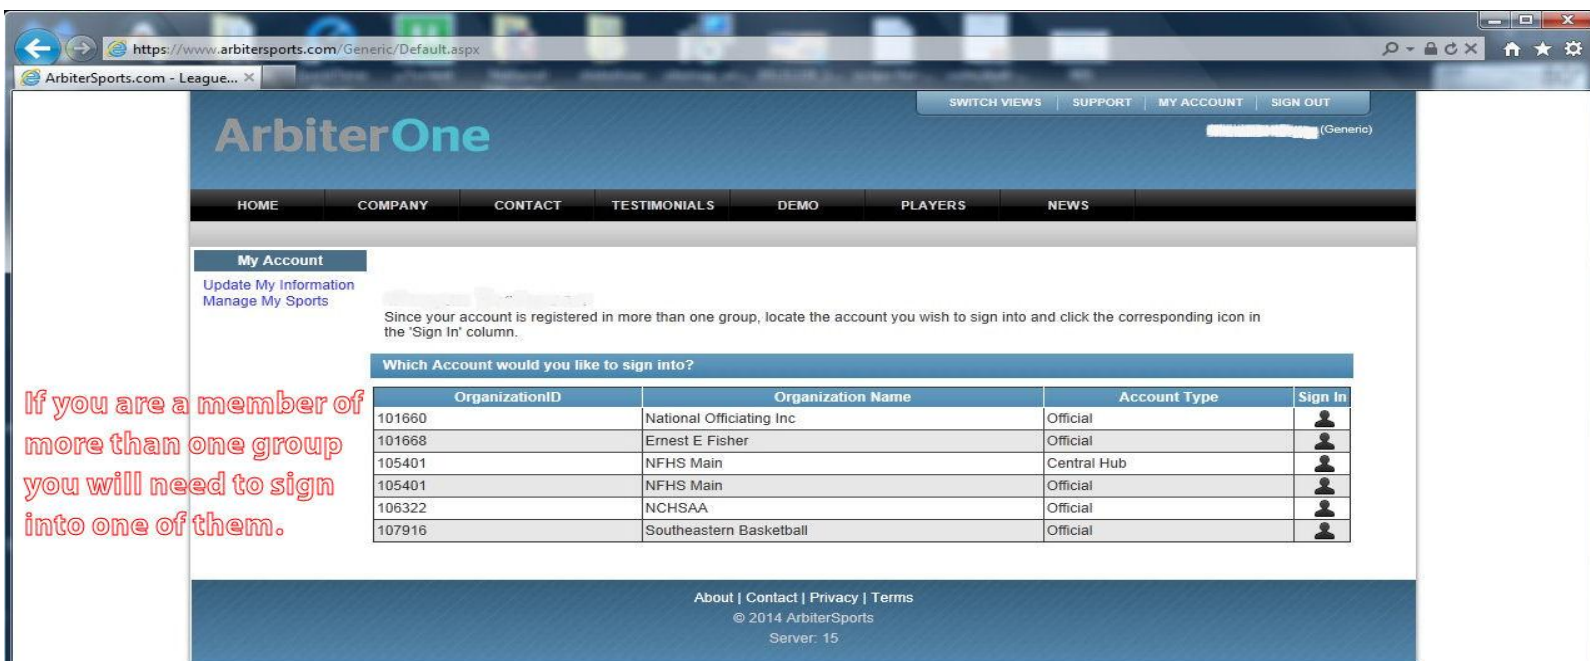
https://www.arbitersports.com/Generic/Default.aspx

ArbiterSports.com - League...

SWITCH VIEWS | SUPPORT | MY ACCOUNT | SIGN OUT

ArbiterOne

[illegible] (Generic)

HOME COMPANY CONTACT TESTIMONIALS DEMO PLAYERS NEWS

My Account
Update My Information
Manage My Sports

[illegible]

Since your account is registered in more than one group, locate the account you wish to sign into and click the corresponding icon in the 'Sign In' column.

Which Account would you like to sign into?

| OrganizationID | Organization Name | Account Type | Sign In |
|---|---|---|---|
| 101660 | National Officiating Inc | Official | |
| 101668 | Ernest E Fisher | Official | |
| 105401 | NFHS Main | Central Hub | |
| 105401 | NFHS Main | Official | |
| 106322 | NCHSAA | Official | |
| 107916 | Southeastern Basketball | Official | |

If you are a member of more than one group you will need to sign into one of them.

About | Contact | Privacy | Terms
© 2014 ArbiterSports
Server: 15